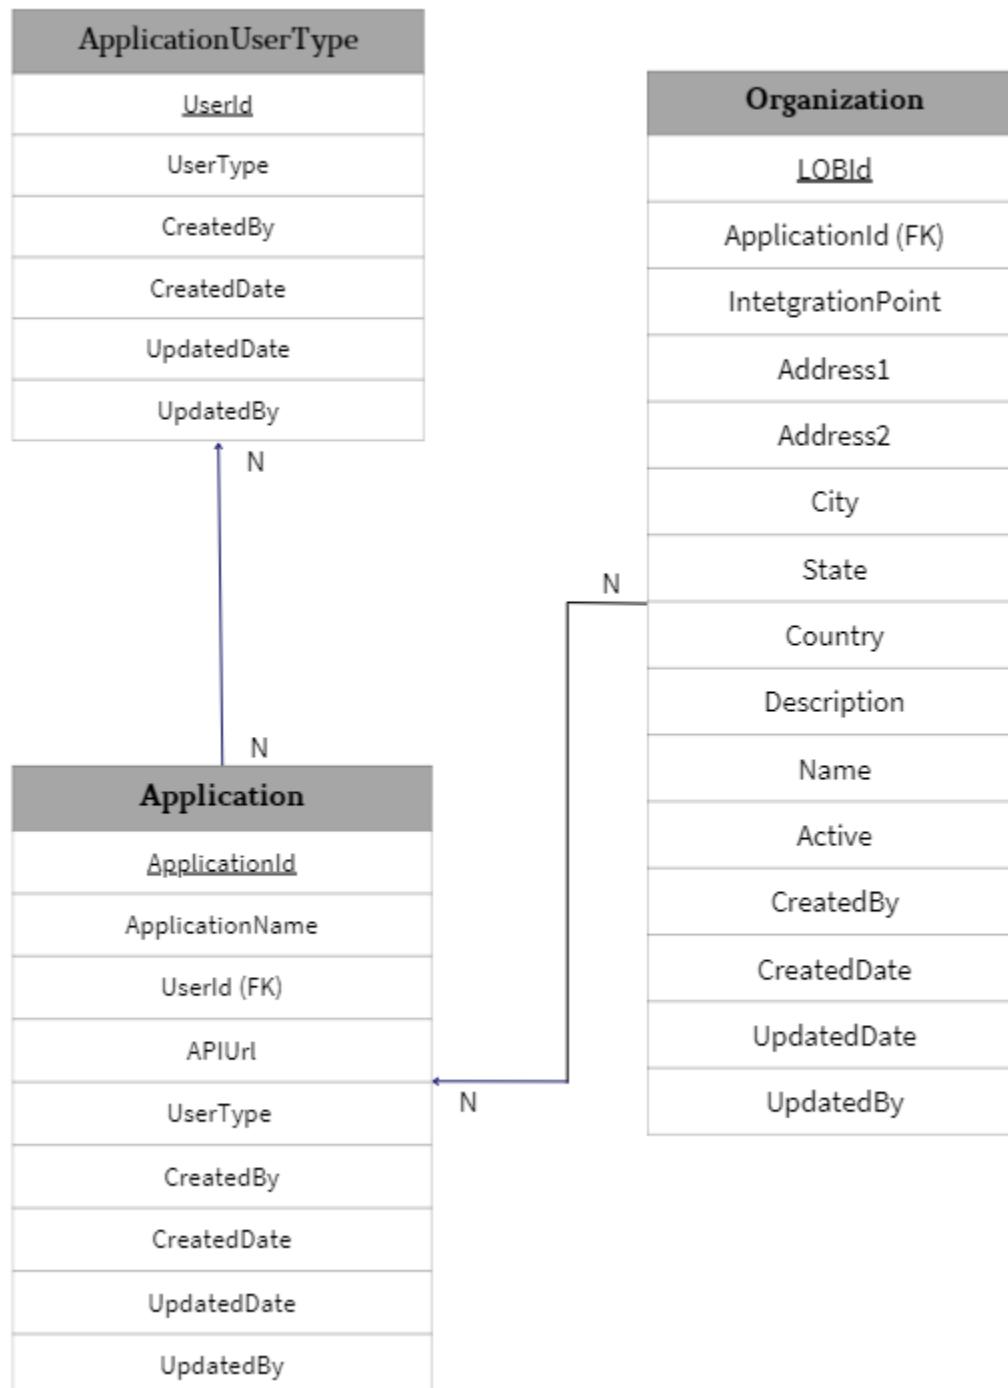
ApplicationUserType

UserId

UserType

CreatedBy

CreatedDate

UpdatedDate

UpdatedBy

N

Organization

LOBId

ApplicationId (FK)

IntetgrationPoint

Address1

Address2

City

State

Country

Description

Name

Active

CreatedBy

CreatedDate

UpdatedDate

UpdatedBy

N

N

Application

ApplicationId

ApplicationName

UserId (FK)

APIUrl

UserType

CreatedBy

CreatedDate

UpdatedDate

UpdatedBy

N